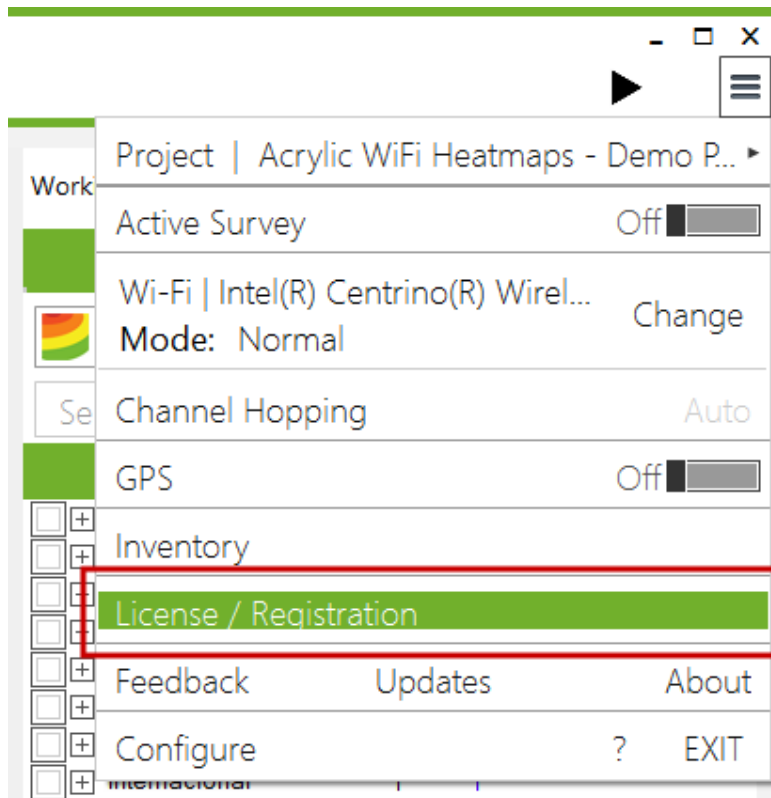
Work

Se

Project | Acrylic WiFi Heatmaps - Demo P...

Active Survey Off

Wi-Fi | Intel(R) Centrino(R) Wirel... Change
Mode: Normal

Channel Hopping Auto

GPS Off

Inventory

License / Registration

Feedback Updates About

Configure ? EXIT

Internacional